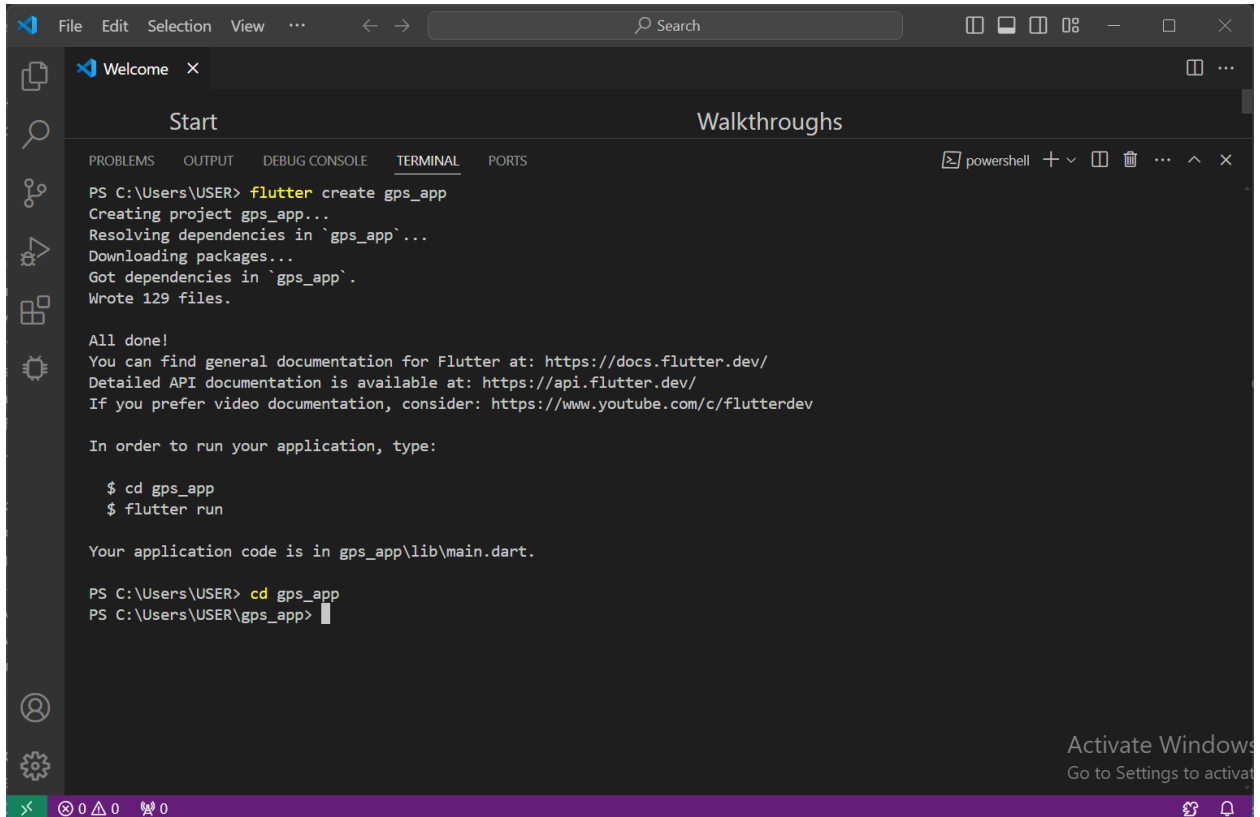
File Edit Selection View ··· ← → Search

Welcome ×

Start Walkthroughs

PROBLEMS OUTPUT DEBUG CONSOLE TERMINAL PORTS powershell + ∨ ··· ^ ×

PS C:\Users\USER> flutter create gps_app
Creating project gps_app...
Resolving dependencies in `gps_app`...
Downloading packages...
Got dependencies in `gps_app`.
Wrote 129 files.

All done!
You can find general documentation for Flutter at: https://docs.flutter.dev/
Detailed API documentation is available at: https://api.flutter.dev/
If you prefer video documentation, consider: https://www.youtube.com/c/flutterdev

In order to run your application, type:

$ cd gps_app
$ flutter run

Your application code is in gps_app\lib\main.dart.

PS C:\Users\USER> cd gps_app
PS C:\Users\USER\gps_app>

Activate Windows
Go to Settings to activat

⊗ 0 ⚠ 0 0